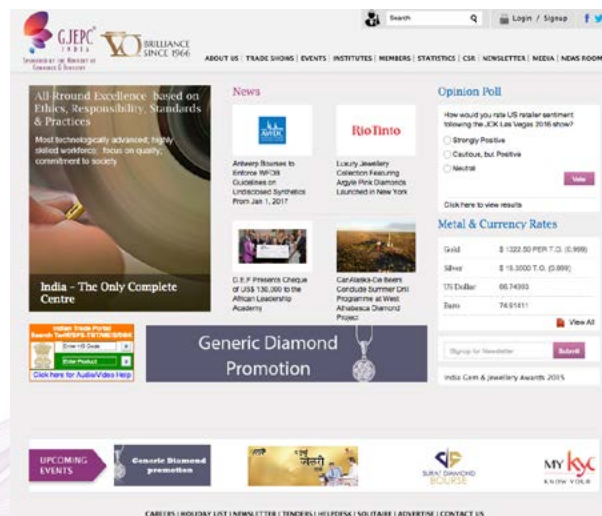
GJEPC INDIA

Sponsored by the Ministry of Commerce & Industry

BRILLIANCE SINCE 1966

Search

Login / Signup

ABOUT US | TRADE SHOWS | EVENTS | INSTITUTES | MEMBERS | STATISTICS | CSR | NEWSLETTER | MEDIA | NEWS ROOM

All-Round Excellence based on Ethics, Responsibility, Standards & Practices

Most technologically advanced, highly skilled workforce, focus on quality, commitment to society

India - The Only Complete Centre

News

AWDC

Antwerp Bourses to Enforce WFDB Guidelines on Undisclosed Synthetics From Jan 1, 2017

RioTinto

Luxury Jewellery Collection Featuring Argyle Pink Diamonds Launched in New York

D.E.F Presents Cheque of US$ 130,000 to the African Leadership Academy

CanAlaska-De Beers Conclude Summer Drill Programme at West Athabasca Diamond Project

Opinion Poll

How would you rate US retailer sentiment following the JCK Las Vegas 2016 show?

Strongly Positive

Cautious, but Positive

Neutral

Vote

Click here to view results

Metal & Currency Rates

| Gold | $ 1322.50 PER T.O. (0.999) |
|---|---|
| Silver | $ 19.3000 T.O. (0.999) |
| US Dollar | 66.74393 |
| Euro | 74.91411 |

View All

Indian Trade Portal Search Tariff/SPS-TBT/NDB/BSE

Enter HS Code

Enter Product

Click here for Audio/Video Help

Generic Diamond Promotion

Signup for Newsletter

Submit

India Gem & Jewellery Awards 2015

UPCOMING EVENTS

Generic Diamond promotion

SURAT DIAMOND BOURSE

MY KYC KNOW YOUR

CAREERS | HOLIDAY LIST | NEWSLETTER | TENDERS | HELPDESK | SOLITAIRE | ADVERTISE | CONTACT US